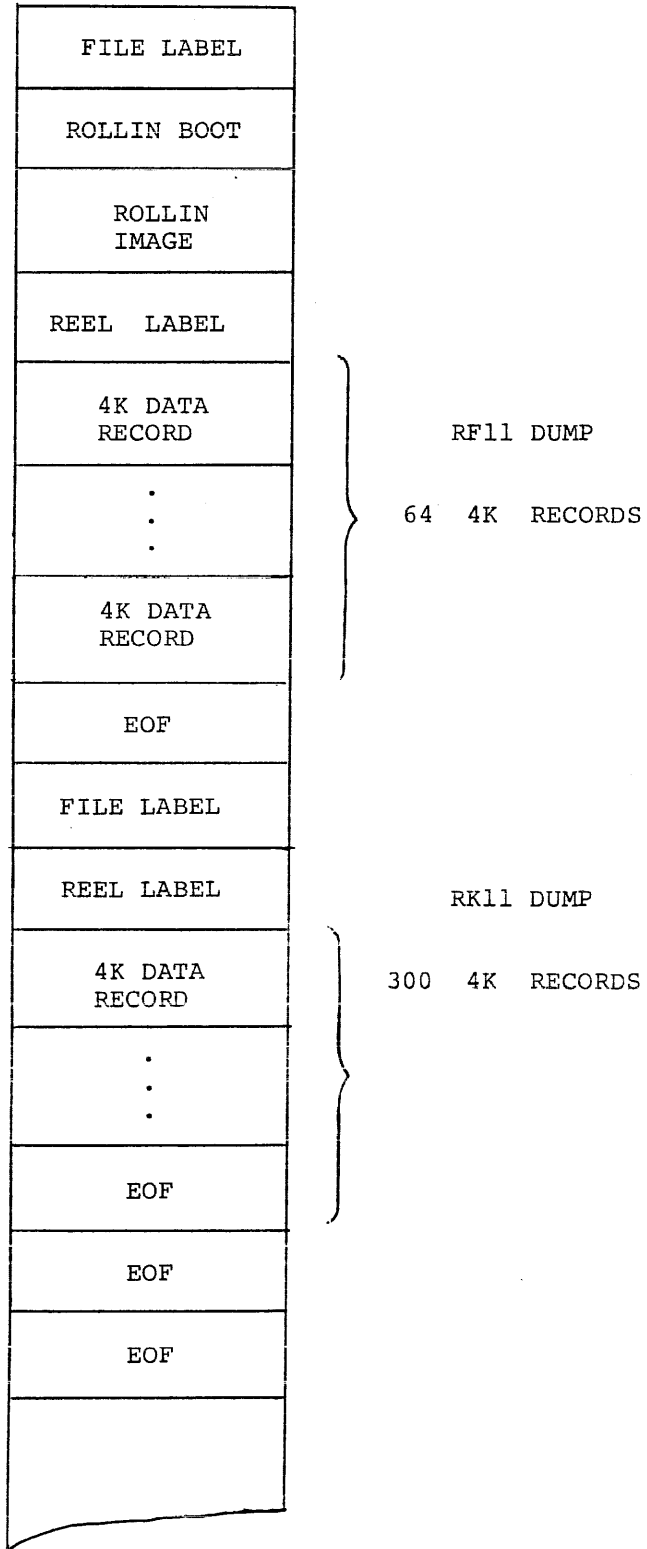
FILE LABEL

ROLLIN BOOT

ROLLIN IMAGE

REEL LABEL

4K DATA RECORD

RF11 DUMP

.
.
.

64 4K RECORDS

4K DATA RECORD

EOF

FILE LABEL

REEL LABEL

RK11 DUMP

4K DATA RECORD

300 4K RECORDS

.
.
.

EOF

EOF

EOF